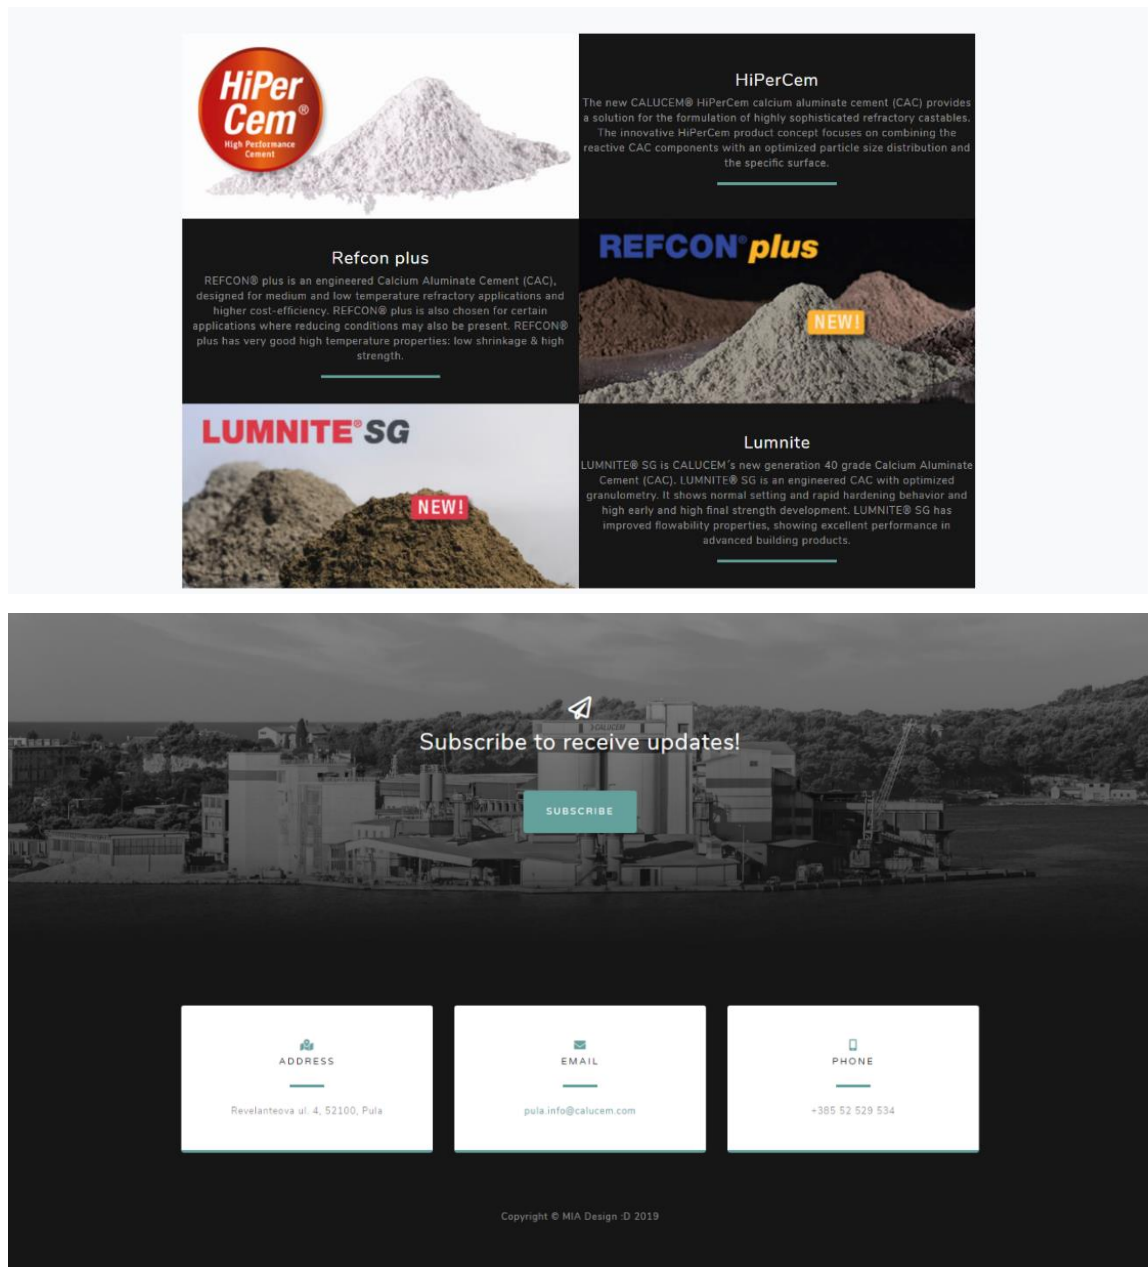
HiPer Cem®
High Performance Cement

HiPerCem

The new CALUCEM® HiPerCem calcium aluminate cement (CAC) provides a solution for the formulation of highly sophisticated refractory castables. The innovative HiPerCem product concept focuses on combining the reactive CAC components with an optimized particle size distribution and the specific surface.

Refcon plus

REFCON® plus is an engineered Calcium Aluminate Cement (CAC), designed for medium and low temperature refractory applications and higher cost-efficiency. REFCON® plus is also chosen for certain applications where reducing conditions may also be present. REFCON® plus has very good high temperature properties: low shrinkage & high strength.

REFCON® plus

NEW!

LUMNITE® SG

NEW!

Lumnite

LUMNITE® SG is CALUCEM´s new generation 40 grade Calcium Aluminate Cement (CAC). LUMNITE® SG is an engineered CAC with optimized granulometry. It shows normal setting and rapid hardening behavior and high early and high final strength development. LUMNITE® SG has improved flowability properties, showing excellent performance in advanced building products.

Subscribe to receive updates!

SUBSCRIBE

ADDRESS

Revelanteova ul. 4, 52100, Pula

EMAIL

pula.info@calucem.com

PHONE

+385 52 529 534

Copyright © MIA Design :D 2019